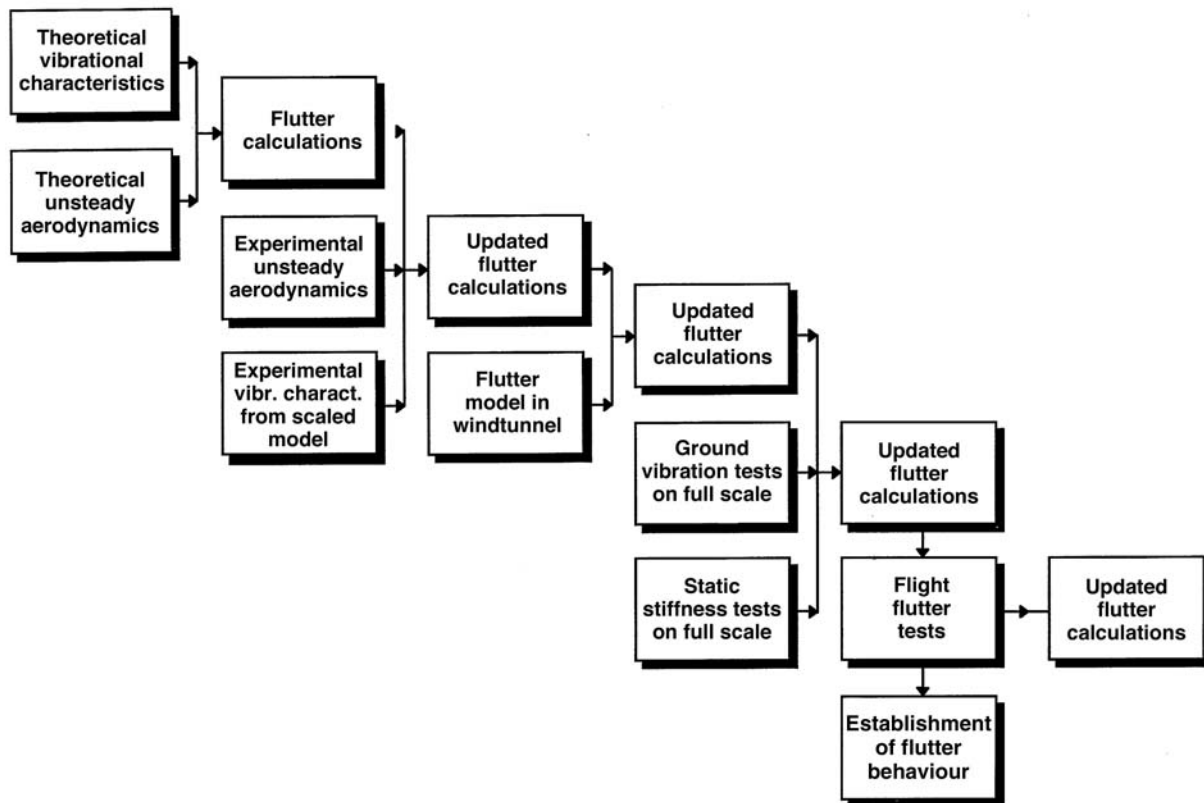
Theoretical vibrational characteristics

Theoretical unsteady aerodynamics

Flutter calculations

Experimental unsteady aerodynamics

Experimental vibr. charact. from scaled model

Updated flutter calculations

Flutter model in windtunnel

Updated flutter calculations

Ground vibration tests on full scale

Static stiffness tests on full scale

Updated flutter calculations

Flight flutter tests

Updated flutter calculations

Establishment of flutter behaviour